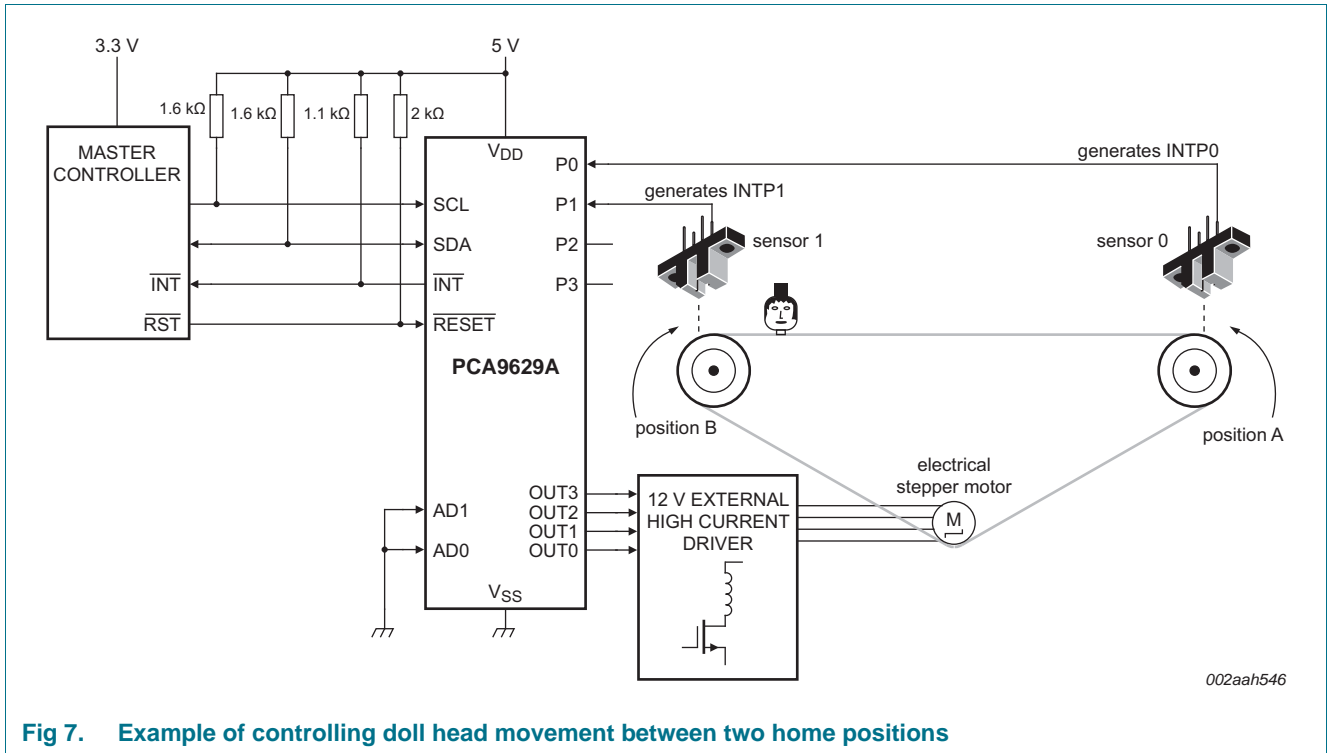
3.3 V

5 V

1.6 kΩ

1.6 kΩ

1.1 kΩ

2 kΩ

MASTER CONTROLLER

$\overline{INT}$

$\overline{RST}$

$V_{DD}$

SCL

SDA

$\overline{INT}$

$\overline{RESET}$

P0

P1

P2

P3

PCA9629A

AD1

AD0

OUT3

OUT2

OUT1

OUT0

$V_{SS}$

generates INTP0

generates INTP1

sensor 1

sensor 0

position B

position A

12 V EXTERNAL HIGH CURRENT DRIVER

electrical stepper motor

M

002aah546

Fig 7. Example of controlling doll head movement between two home positions